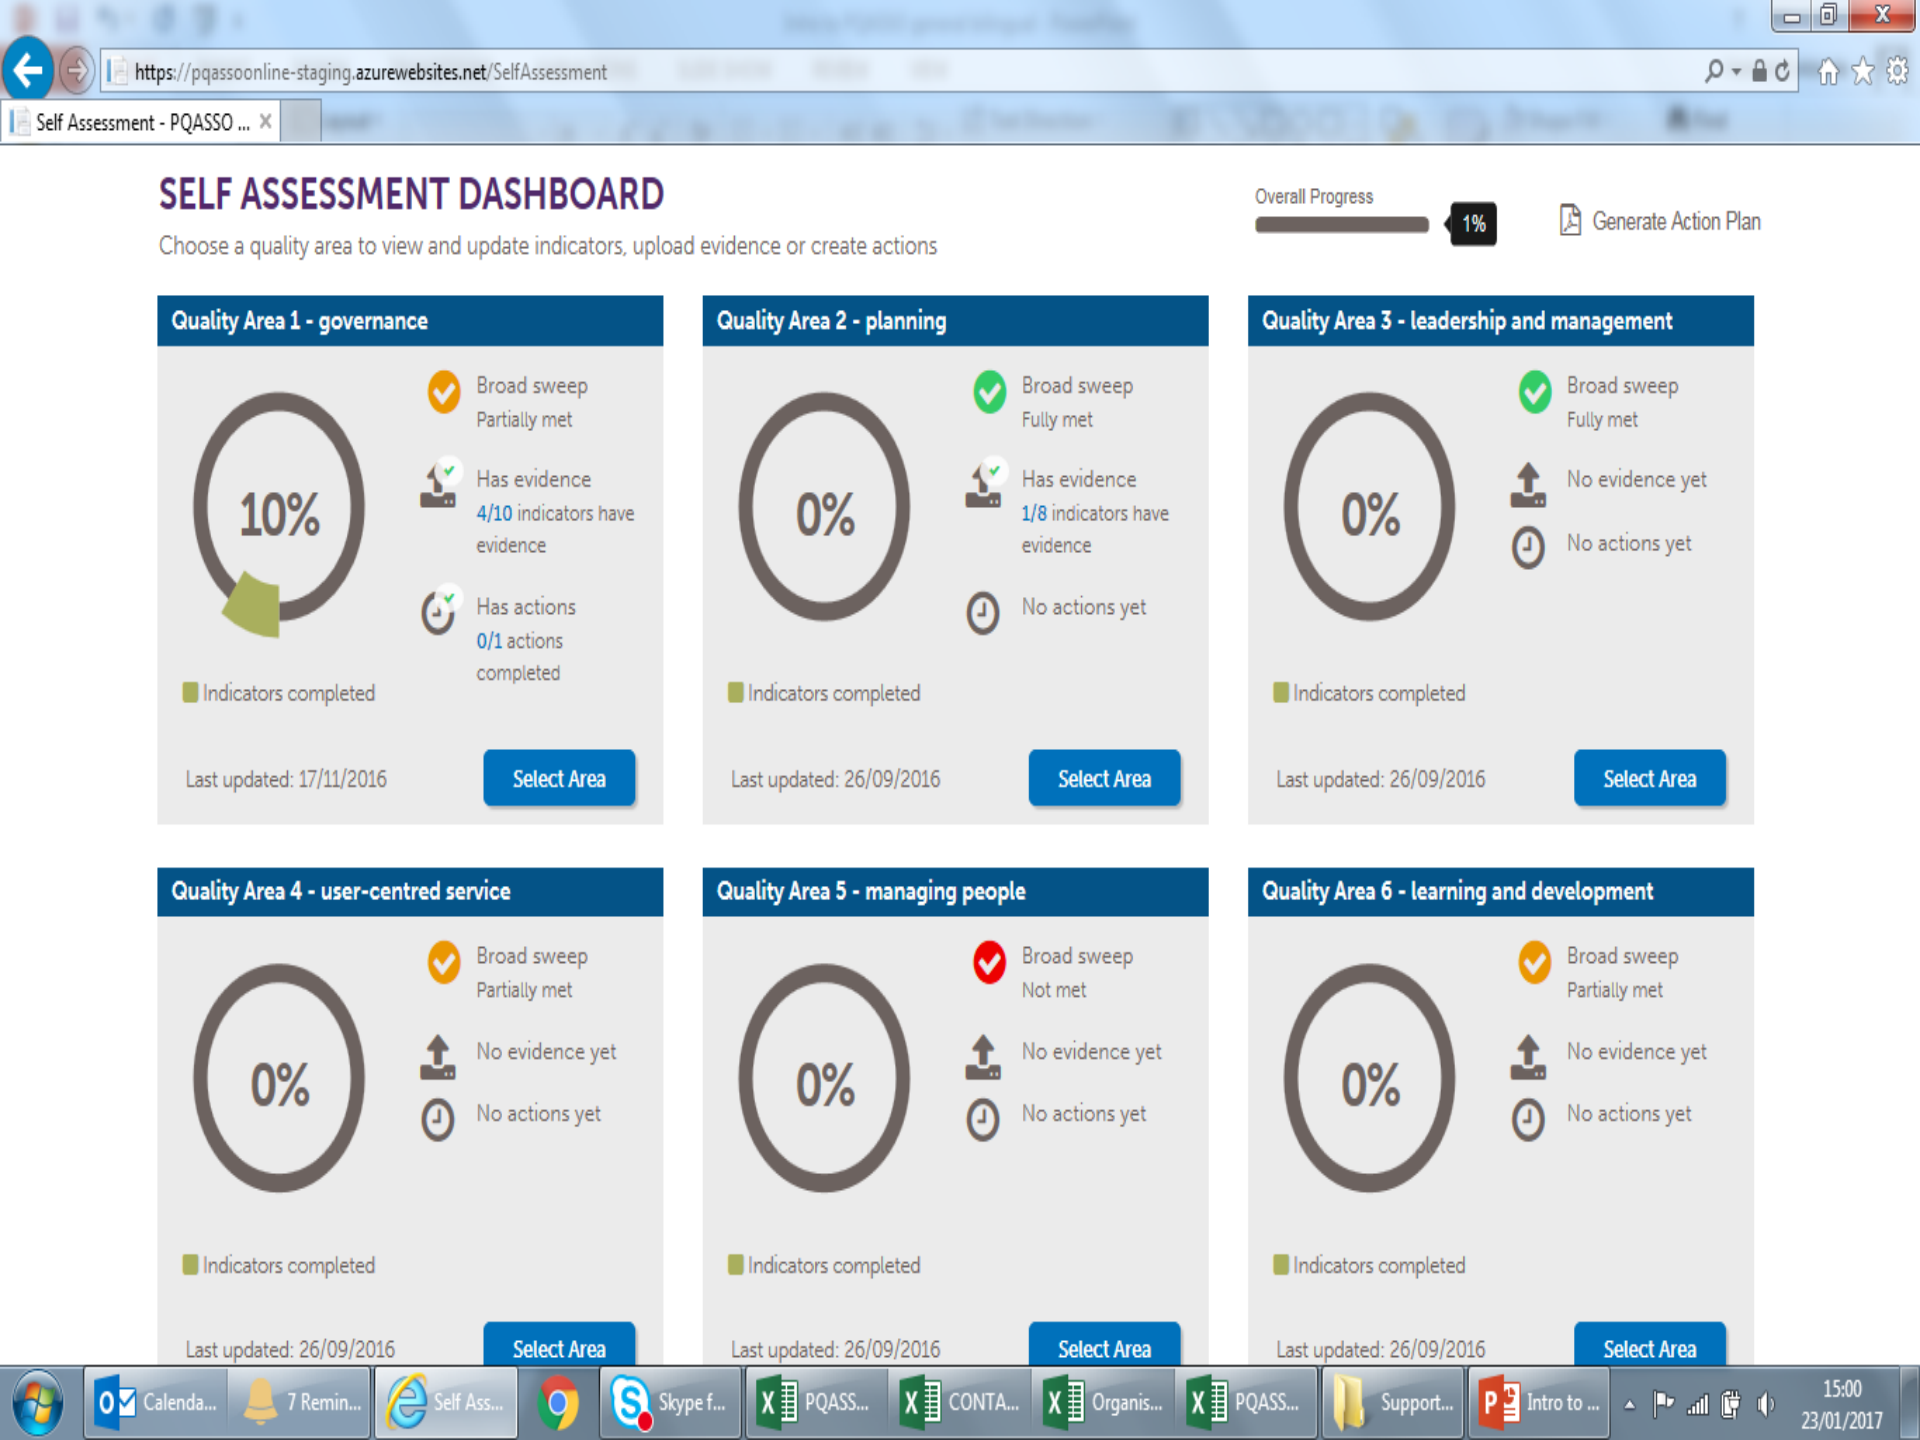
https://pqassoonline-staging.azurewebsites.net/SelfAssessment

Self Assessment - PQASSO ...

SELF ASSESSMENT DASHBOARD

Choose a quality area to view and update indicators, upload evidence or create actions

Overall Progress

1%

Generate Action Plan

Quality Area 1 - governance

10%

Broad sweep
Partially met

Has evidence
4/10 indicators have evidence

Has actions
0/1 actions completed

Indicators completed

Last updated: 17/11/2016

Select Area

Quality Area 2 - planning

0%

Broad sweep
Fully met

Has evidence
1/8 indicators have evidence

No actions yet

Indicators completed

Last updated: 26/09/2016

Select Area

Quality Area 3 - leadership and management

0%

Broad sweep
Fully met

No evidence yet

No actions yet

Indicators completed

Last updated: 26/09/2016

Select Area

Quality Area 4 - user-centred service

0%

Broad sweep
Partially met

No evidence yet

No actions yet

Indicators completed

Last updated: 26/09/2016

Select Area

Quality Area 5 - managing people

0%

Broad sweep
Not met

No evidence yet

No actions yet

Indicators completed

Last updated: 26/09/2016

Select Area

Quality Area 6 - learning and development

0%

Broad sweep
Partially met

No evidence yet

No actions yet

Indicators completed

Last updated: 26/09/2016

Select Area

Calenda... 7 Remin... Self Ass... Skype f... PQASS... CONTA... Organis... PQASS... Support... Intro to ...

15:00
23/01/2017